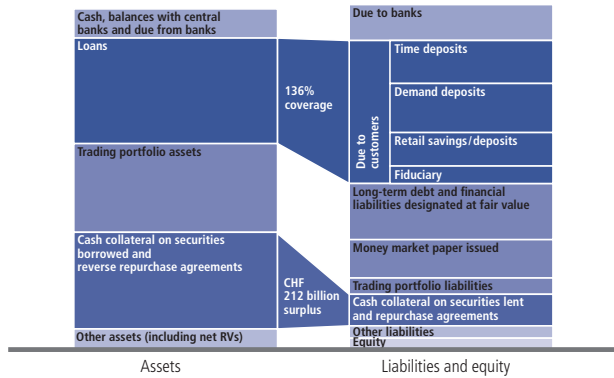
Cash, balances with central banks and due from banks

Loans

136% coverage

Trading portfolio assets

Cash collateral on securities borrowed and reverse repurchase agreements

CHF 212 billion surplus

Other assets (including net RVs)

Due to banks

Due to customers

Time deposits

Demand deposits

Retail savings/deposits

Fiduciary

Long-term debt and financial liabilities designated at fair value

Money market paper issued

Trading portfolio liabilities

Cash collateral on securities lent and repurchase agreements

Other liabilities

Equity

Assets

Liabilities and equity